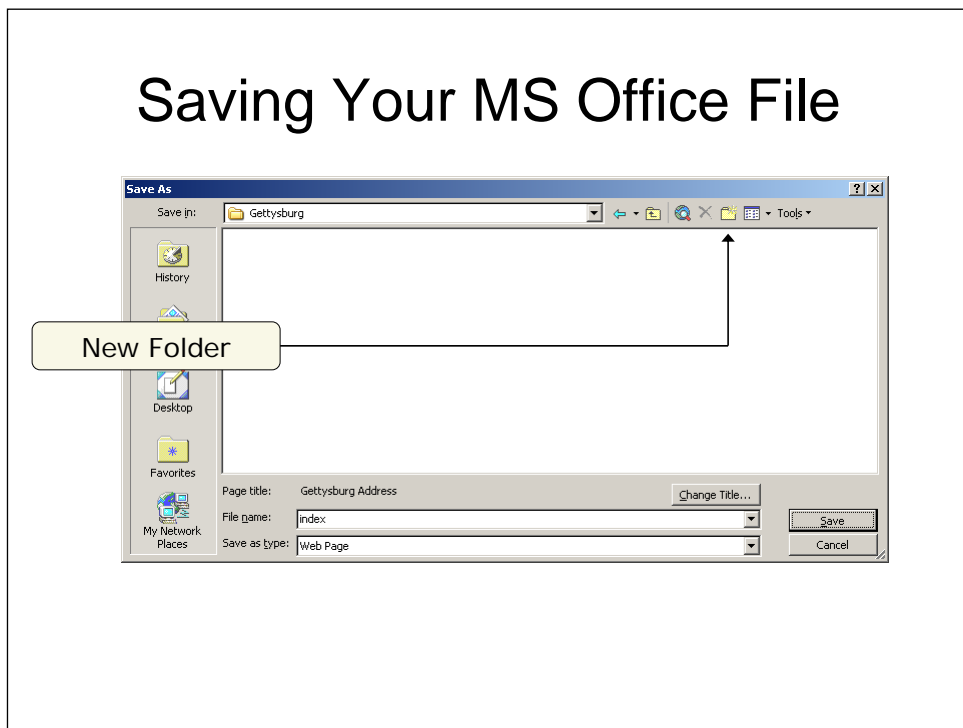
Saving Your MS Office File

Save As

? X

Save in: Gettysburg

Tools

History

New Folder

Desktop

Favorites

My Network Places

Page title: Gettysburg Address

Change Title...

File name: index

Save

Save as type: Web Page

Cancel